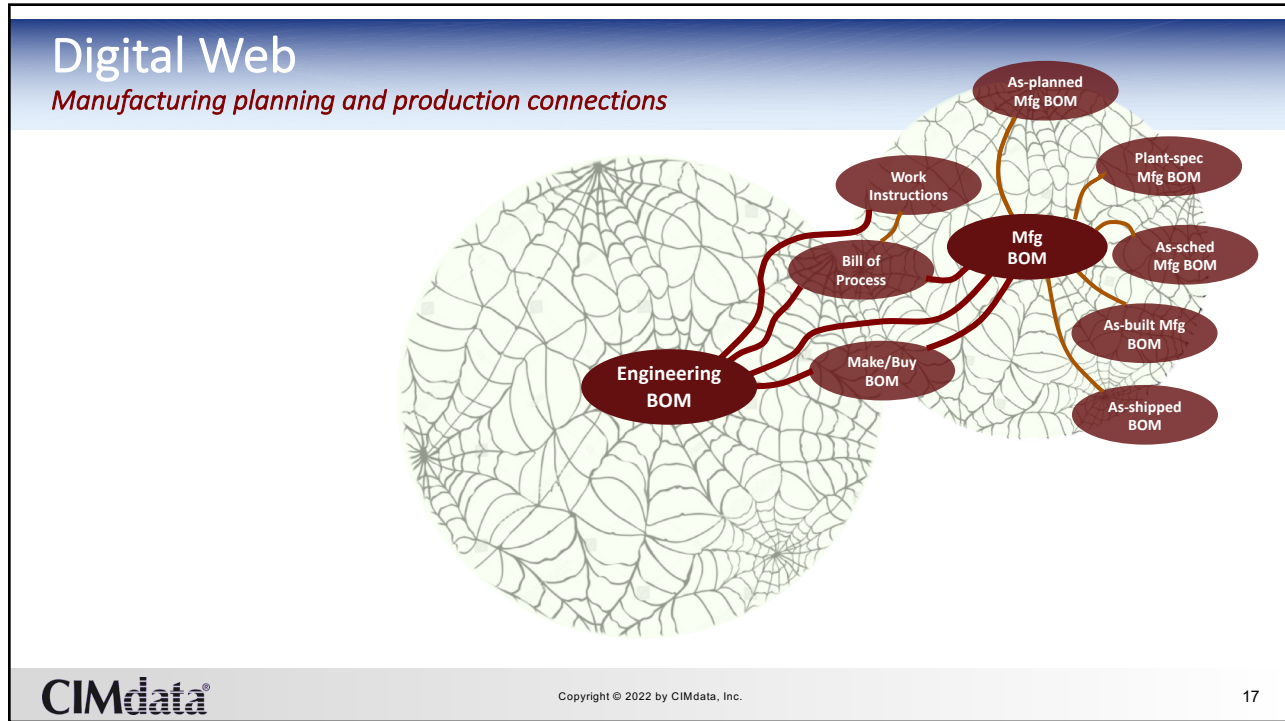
Digital Web

Manufacturing planning and production connections

As-planned Mfg BOM

Work Instructions

Plant-spec Mfg BOM

Mfg BOM

Bill of Process

As-sched Mfg BOM

As-built Mfg BOM

Engineering BOM

Make/Buy BOM

As-shipped BOM

CIMdata®

Copyright © 2022 by CIMdata, Inc.

17